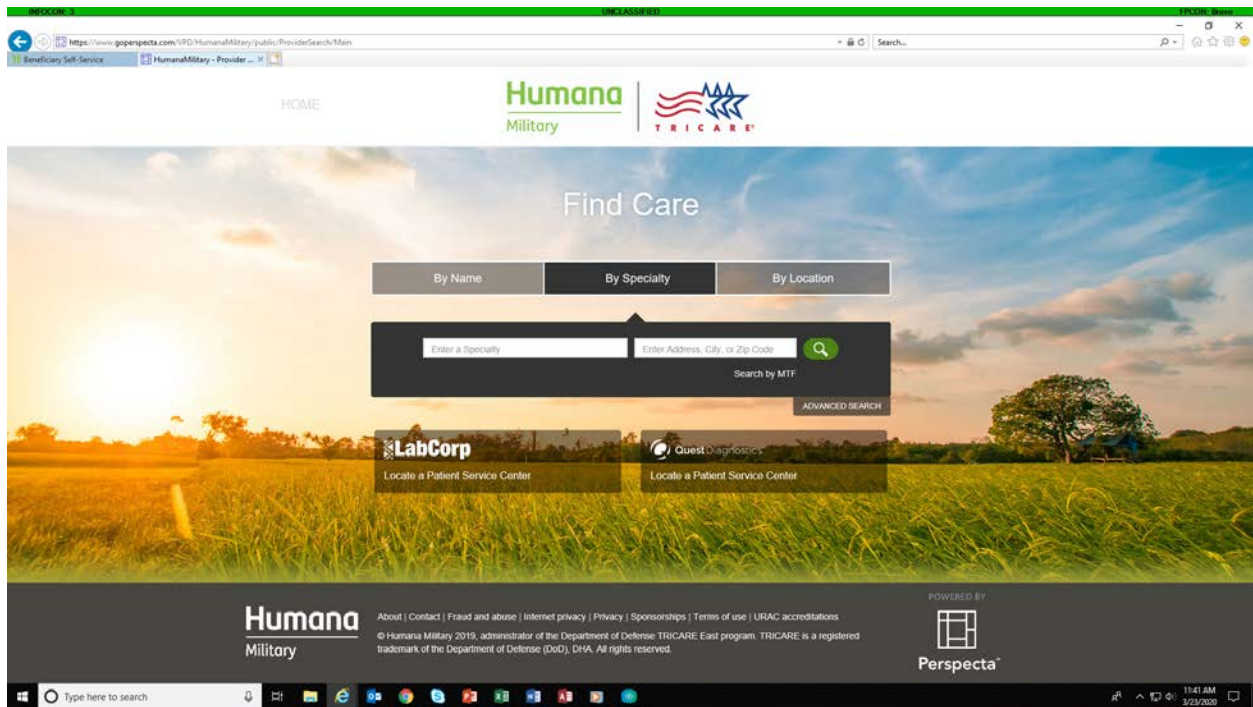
INFOCON: 3 UNCLASSIFIED FPCON: Bravo

https://www.goperspecta.com/VPD/HumanaMilitary/public/ProviderSearch/Main

Search...

Beneficiary Self-Service

HumanaMilitary - Provider ...

HOME

Humana Military

TRICARE

Find Care

By Name

By Specialty

By Location

Enter a Specialty

Enter Address, City, or Zip Code

Search by MTF

ADVANCED SEARCH

LabCorp

Locate a Patient Service Center

Quest Diagnostics

Locate a Patient Service Center

Humana Military

About | Contact | Fraud and abuse | Internet privacy | Privacy | Sponsorships | Terms of use | URAC accreditations

© Humana Military 2019, administrator of the Department of Defense TRICARE East program. TRICARE is a registered trademark of the Department of Defense (DoD), DHA. All rights reserved.

POWERED BY

Perspecta

Type here to search

11:41 AM
3/23/2020